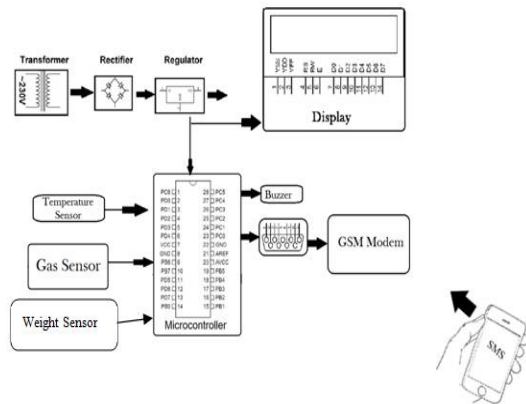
Transformer
~230V
Rectifier
Regulator
VSS VDD VEE RS RW E D0 D1 D2 D3 D4 D5 D6 D7
Display
Temperature Sensor
Gas Sensor
Weight Sensor
PC6 1
PD0 2
PD1 3
PD2 4
PD3 5
PD4 6
VCC 7
GND 8
PB6 9
PB7 10
PD5 11
PD6 12
PD7 13
PB0 14
28 PC5
27 PC4
26 PC3
25 PC2
24 PC1
23 PC0
22 GND
21 AREF
20 AVCC
19 PB5
18 PB4
17 PB3
16 PB2
15 PB1
Microcontroller
Buzzer
GSM Modem
SMS